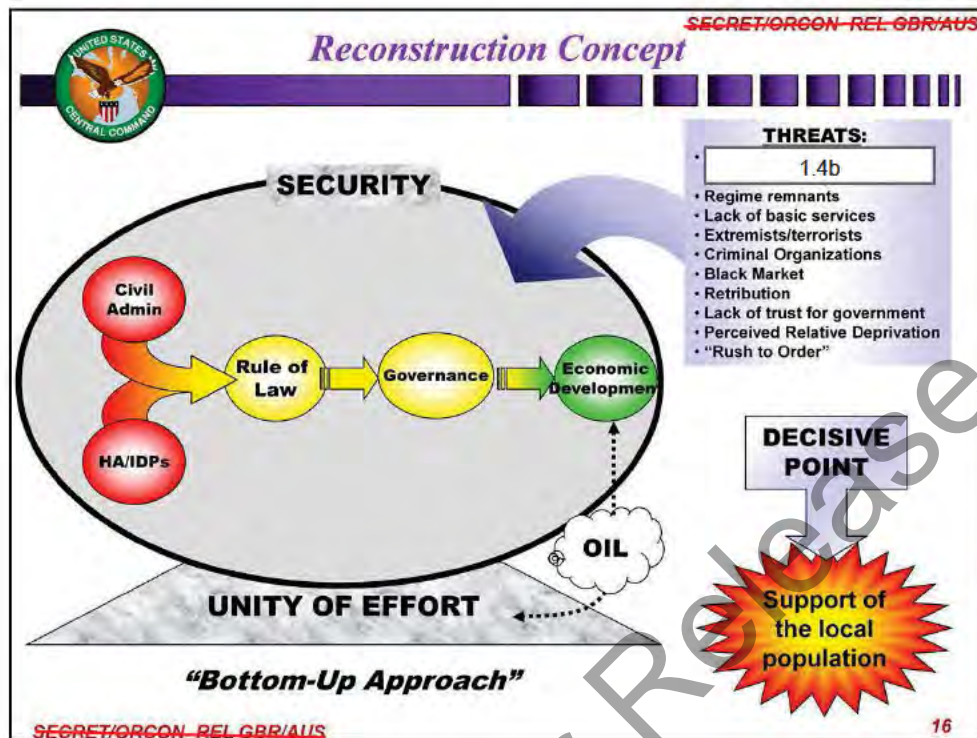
SECRET/ORCON REL GBR/AUS

UNITED STATES CENTRAL COMMAND

Reconstruction Concept

THREATS:

1.4b

• Regime remnants
• Lack of basic services
• Extremists/terrorists
• Criminal Organizations
• Black Market
• Retribution
• Lack of trust for government
• Perceived Relative Deprivation
• "Rush to Order"

SECURITY

Civil Admin

HA/IDPs

Rule of Law

Governance

Economic Development

DECISIVE POINT

OIL

UNITY OF EFFORT

Support of the local population

"Bottom-Up Approach"

Release

SECRET/ORCON REL GBR/AUS

16